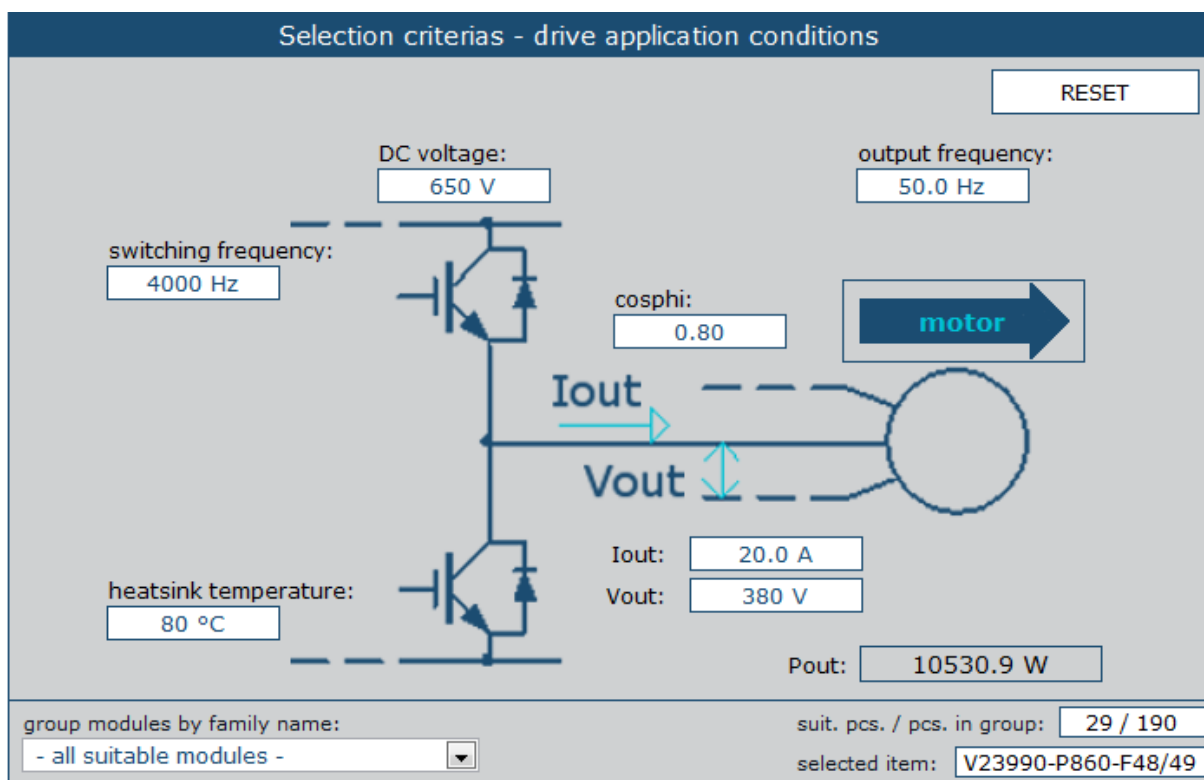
Selection criterias - drive application conditions

RESET

DC voltage:
650 V

output frequency:
50.0 Hz

switching frequency:
4000 Hz

cosphi:
0.80

motor

Iout

Vout

Iout: 20.0 A
Vout: 380 V

heatsink temperature:
80 °C

Pout: 10530.9 W

group modules by family name:
- all suitable modules -

suit. pcs. / pcs. in group: 29 / 190
selected item: V23990-P860-F48/49